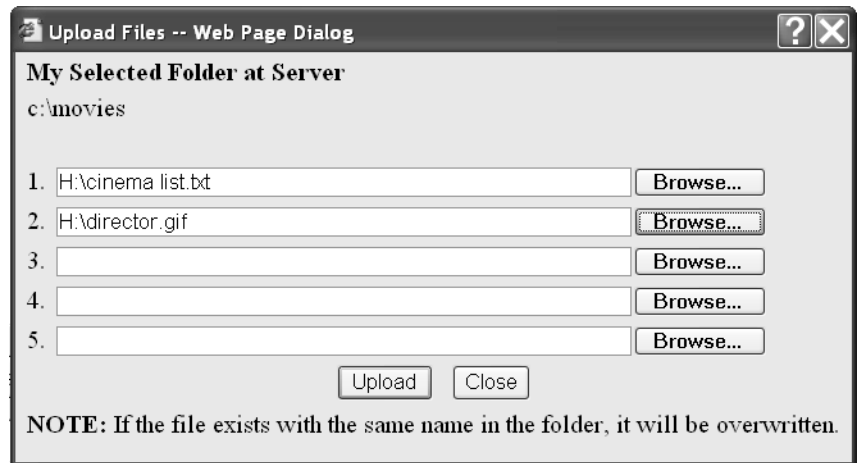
Upload Files -- Web Page Dialog

? X

My Selected Folder at Server

c:\movies

1. H:\cinema list.txt Browse...

2. H:\director.gif Browse...

3. Browse...

4. Browse...

5. Browse...

Upload Close

NOTE: If the file exists with the same name in the folder, it will be overwritten.